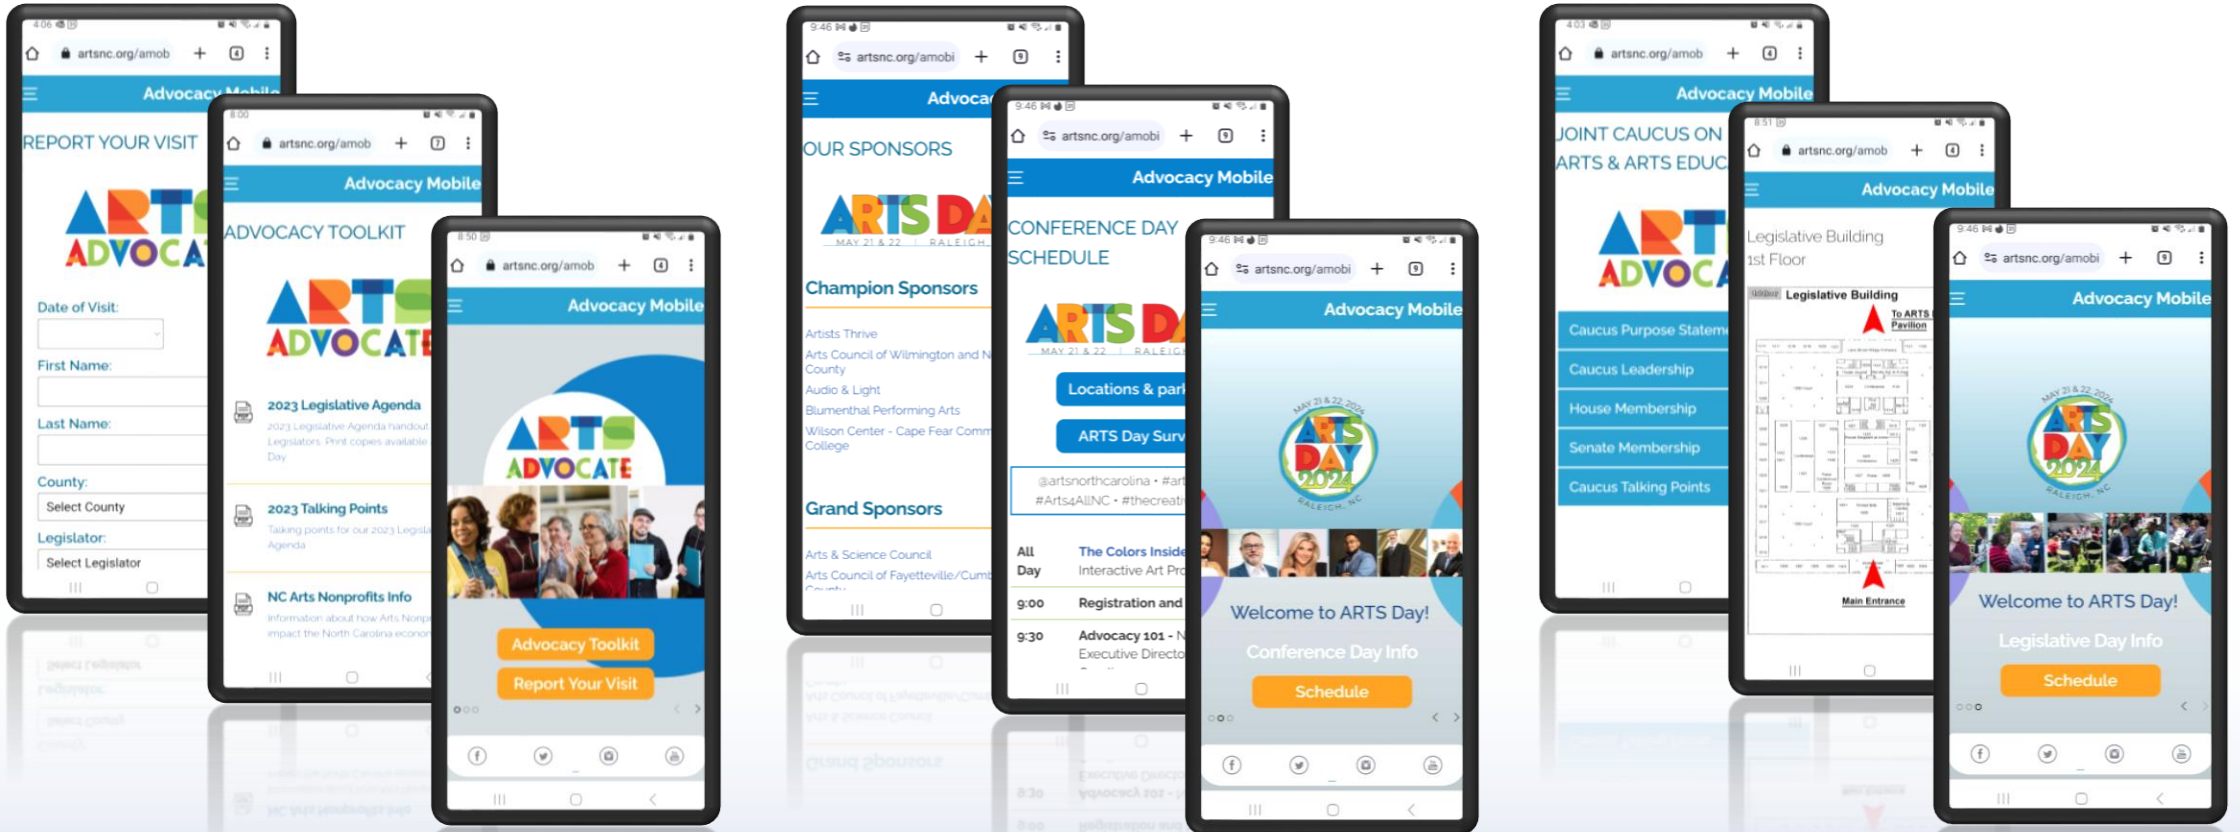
artsnc.org/amob

Advocacy Mobile

REPORT YOUR VISIT

ARTS ADVOCA

Date of Visit:

First Name:

Last Name:

County:

Select County

Legislator:

Select Legislator

artsnc.org/amob

Advocacy Mobile

ADVOCACY TOOLKIT

ARTS ADVOCATE

2023 Legislative Agenda

2023 Legislative Agenda handout Legislators. Print copies available Day

2023 Talking Points

Talking points for our 2023 Legisla Agenda

NC Arts Nonprofits Info

Information about how Arts Nonp impact the North Carolina econo

artsnc.org/amob

Advocacy Mobile

ARTS ADVOCATE

Advocacy Toolkit

Report Your Visit

artsnc.org/amobi

Advoca

OUR SPONSORS

ARTS DA

MAY 21 & 22 | RALEIGH

Champion Sponsors

Artists Thrive

Arts Council of Wilmington and N County

Audio & Light

Blumenthal Performing Arts

Wilson Center - Cape Fear Comm College

Grand Sponsors

Arts & Science Council

Arts Council of Fayetteville/Cum County

artsnc.org/amobi

Advocacy Mobile

CONFERENCE DAY SCHEDULE

ARTS DA

MAY 21 & 22 | RALEIGH

Locations & parl

ARTS Day Surv

@artsnorthcarolina • #art #Arts4AllNC • #thecreat

| All Day | The Colors Inside Interactive Art Pro |
|---|---|
| 9:00 | Registration and |
| 9:30 | Advocacy 101 - N Executive Directo |

artsnc.org/amobi

Advocacy Mobile

MAY 21 & 22, 2024 ARTS DAY 2024 RALEIGH, NC

Welcome to ARTS Day!

Conference Day Info

Schedule

artsnc.org/amob

Advocacy Mobile

JOINT CAUCUS ON ARTS & ARTS EDUC

ARTS ADVOCA

Caucus Purpose Stateme

Caucus Leadership

House Membership

Senate Membership

Caucus Talking Points

artsnc.org/amob

Advocacy Mobile

Legislative Building 1st Floor

Legislative Building

To ARTS Pavilion

Main Entrance

artsnc.org/amobi

Advocacy Mobile

MAY 21 & 22, 2024 ARTS DAY 2024 RALEIGH, NC

Welcome to ARTS Day!

Legislative Day Info

Schedule